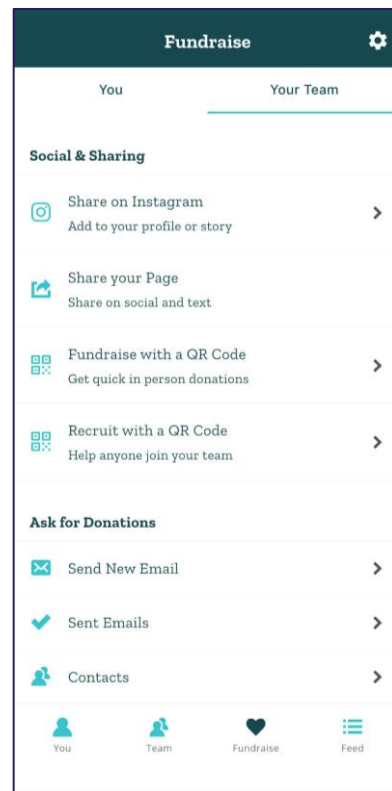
Fundraise

You

Your Team

Social & Sharing

Share on Instagram
Add to your profile or story

Share your Page
Share on social and text

Fundraise with a QR Code
Get quick in person donations

Recruit with a QR Code
Help anyone join your team

Ask for Donations

Send New Email

Sent Emails

Contacts

You

Team

Fundraise

Feed